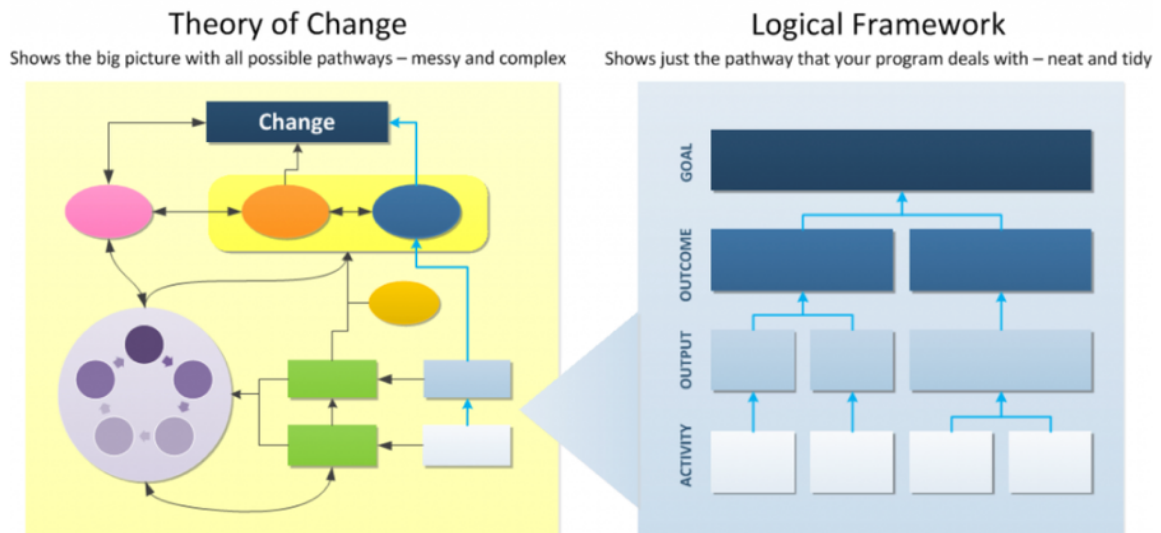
Theory of Change

Shows the big picture with all possible pathways – messy and complex

Change

Logical Framework

Shows just the pathway that your program deals with – neat and tidy

GOAL

OUTCOME

OUTPUT

ACTIVITY